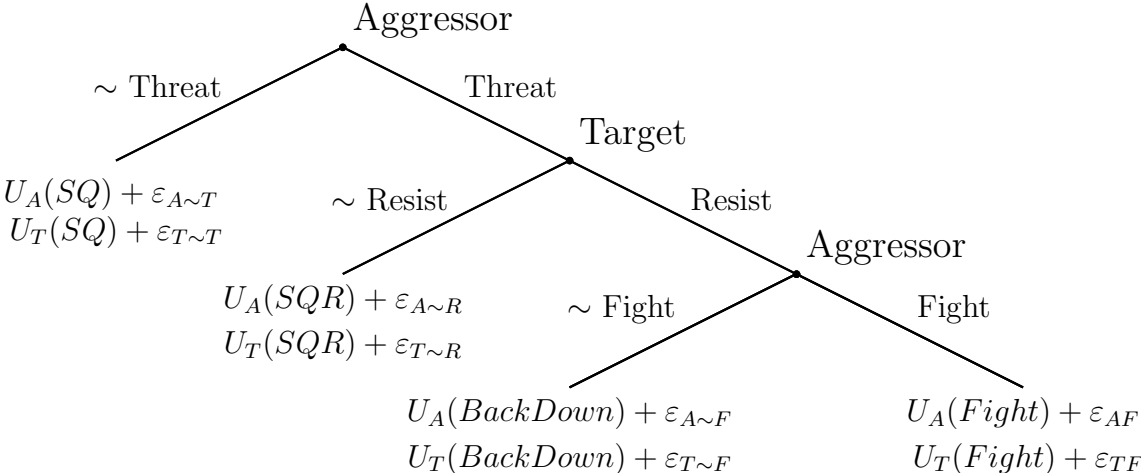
Aggressor

$\sim$ Threat

Threat

$U_A(SQ) + \varepsilon_{A\sim T}$
$U_T(SQ) + \varepsilon_{T\sim T}$

Target

$\sim$ Resist

Resist

$U_A(SQR) + \varepsilon_{A\sim R}$
$U_T(SQR) + \varepsilon_{T\sim R}$

Aggressor

$\sim$ Fight

Fight

$U_A(BackDown) + \varepsilon_{A\sim F}$
$U_T(BackDown) + \varepsilon_{T\sim F}$

$U_A(Fight) + \varepsilon_{AF}$
$U_T(Fight) + \varepsilon_{TF}$